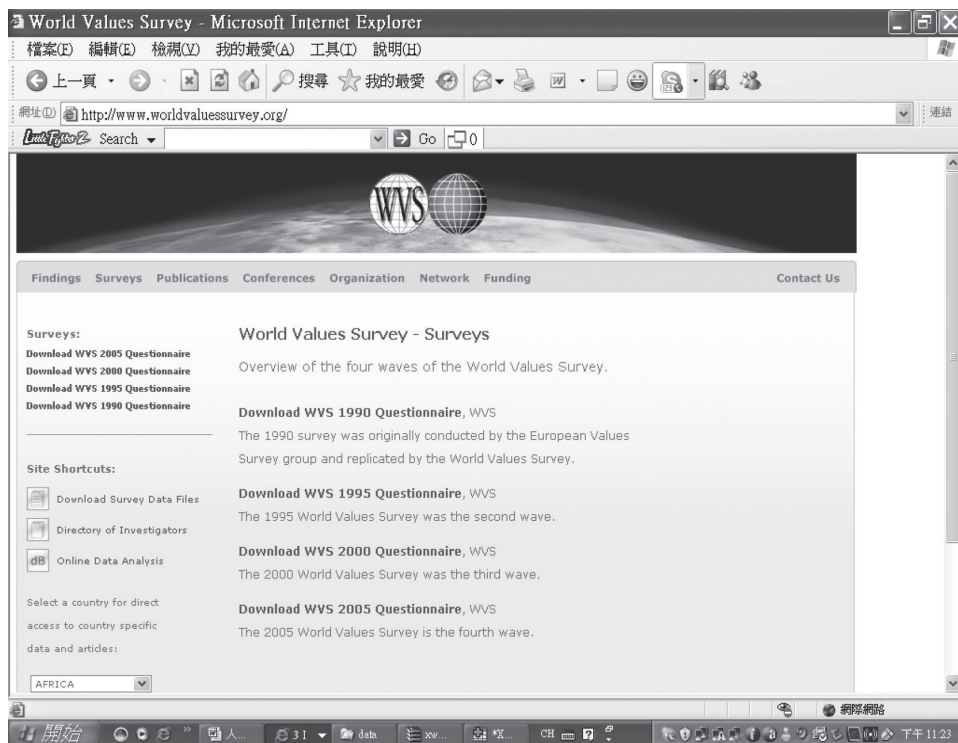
World Values Survey - Microsoft Internet Explorer

檔案(F) 編輯(E) 檢視(V) 我的最愛(A) 工具(T) 說明(H)

上一頁 搜尋 我的最愛

網址(D) http://www.worldvaluessurvey.org/ 連結

Search Go 0

WVS

Findings Surveys Publications Conferences Organization Network Funding Contact Us

Surveys:
Download WVS 2005 Questionnaire
Download WVS 2000 Questionnaire
Download WVS 1995 Questionnaire
Download WVS 1990 Questionnaire

Site Shortcuts:

Download Survey Data Files

Directory of Investigators

dB Online Data Analysis

Select a country for direct access to country specific data and articles:

AFRICA

World Values Survey - Surveys

Overview of the four waves of the World Values Survey.

Download WVS 1990 Questionnaire, WVS
The 1990 survey was originally conducted by the European Values Survey group and replicated by the World Values Survey.

Download WVS 1995 Questionnaire, WVS
The 1995 World Values Survey was the second wave.

Download WVS 2000 Questionnaire, WVS
The 2000 World Values Survey was the third wave.

Download WVS 2005 Questionnaire, WVS
The 2005 World Values Survey is the fourth wave.

網際網路

開始 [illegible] 31 data xw... *X... CH 下午 11:23